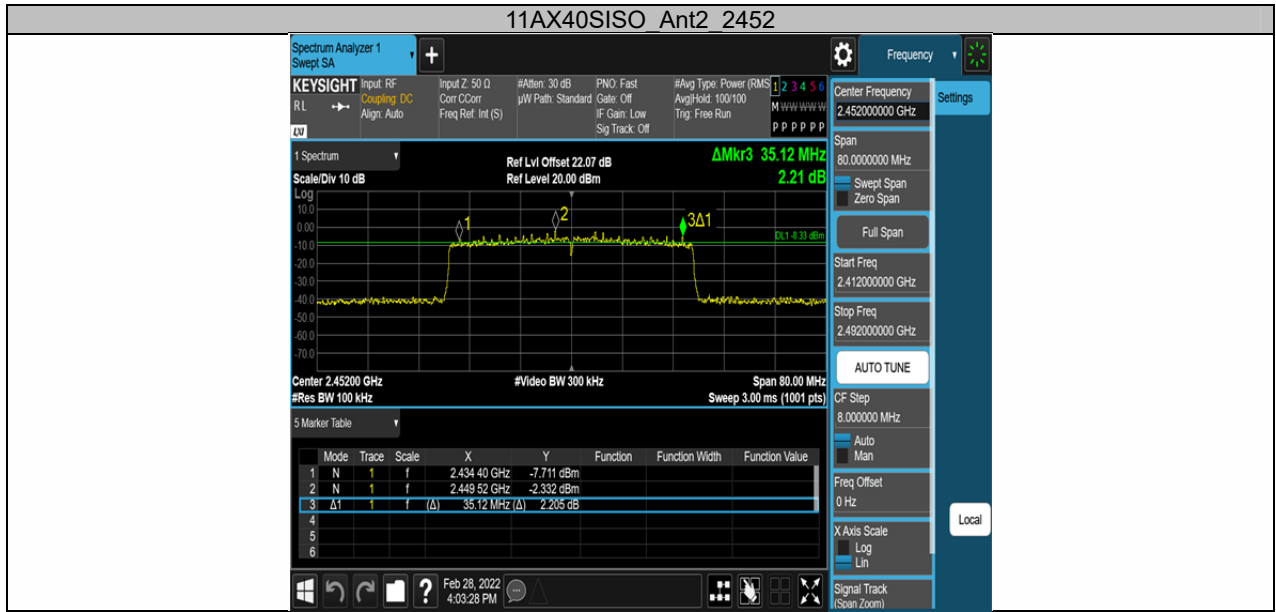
11AX40SISO_Ant2_2452

Spectrum Analyzer 1
Swept SA

Frequency

KEYSIGHT Input: RF Coupling: DC Align: Auto
RL
LXI
Input Z: 50 Ω Corr CCorr Freq Ref: Int (S)
#Atten: 30 dB μW Path: Standard
PNO: Fast Gate: Off IF Gain: Low Sig Track: Off
#Avg Type: Power (RMS) Avg|Hold: 100/100 Trig: Free Run
1 2 3 4 5 6
M W W W W W
P P P P P P

1 Spectrum
Scale/Div 10 dB
Log
Ref Lvl Offset 22.07 dB
Ref Level 20.00 dBm
ΔMkr3 35.12 MHz
2.21 dB

10.0
0.00
-10.0
-20.0
-30.0
-40.0
-50.0
-60.0
-70.0

1
2
3Δ1
DL1 -8.33 dBm

Center 2.45200 GHz
#Res BW 100 kHz
#Video BW 300 kHz
Span 80.00 MHz
Sweep 3.00 ms (1001 pts)

5 Marker Table

| | Mode | Trace | Scale | X | Y | Function | Function Width | Function Value |
|---|---|---|---|---|---|---|---|---|
| 1 | N | 1 | f | 2.434 40 GHz | -7.711 dBm | | | |
| 2 | N | 1 | f | 2.449 52 GHz | -2.332 dBm | | | |
| 3 | Δ1 | 1 | f (Δ) | 35.12 MHz (Δ) | 2.205 dB | | | |
| 4 | | | | | | | | |
| 5 | | | | | | | | |
| 6 | | | | | | | | |

Feb 28, 2022
4:03:28 PM

Center Frequency
2.452000000 GHz
Settings
Span
80.0000000 MHz
Swept Span
Zero Span
Full Span
Start Freq
2.412000000 GHz
Stop Freq
2.492000000 GHz
AUTO TUNE
CF Step
8.000000 MHz
Auto
Man
Freq Offset
0 Hz
Local
X Axis Scale
Log
Lin
Signal Track
(Span Zoom)